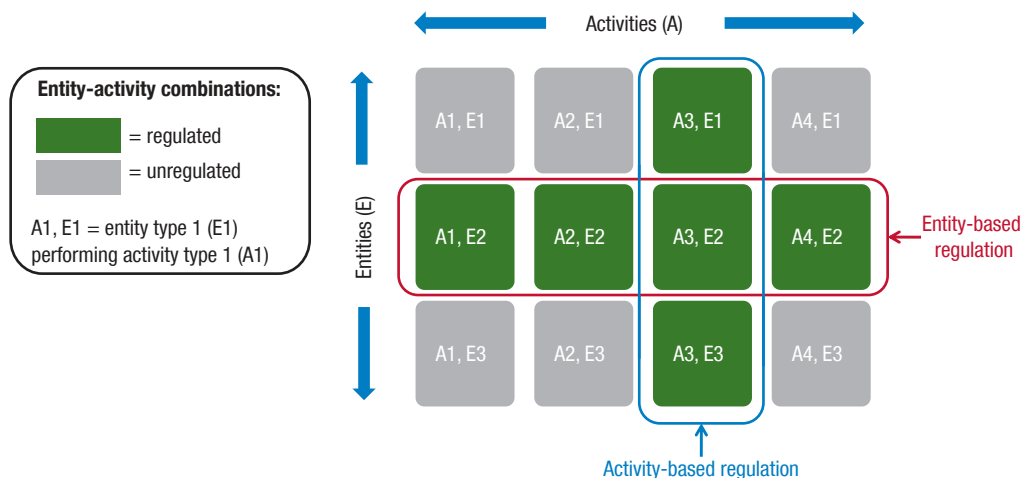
Activities (A)

Entity-activity combinations:

= regulated

= unregulated

A1, E1 = entity type 1 (E1) performing activity type 1 (A1)

Entities (E)

| A1, E1 | A2, E1 | A3, E1 | A4, E1 |
|---|---|---|---|
| A1, E2 | A2, E2 | A3, E2 | A4, E2 |
| A1, E3 | A2, E3 | A3, E3 | A4, E3 |

Entity-based regulation

Activity-based regulation